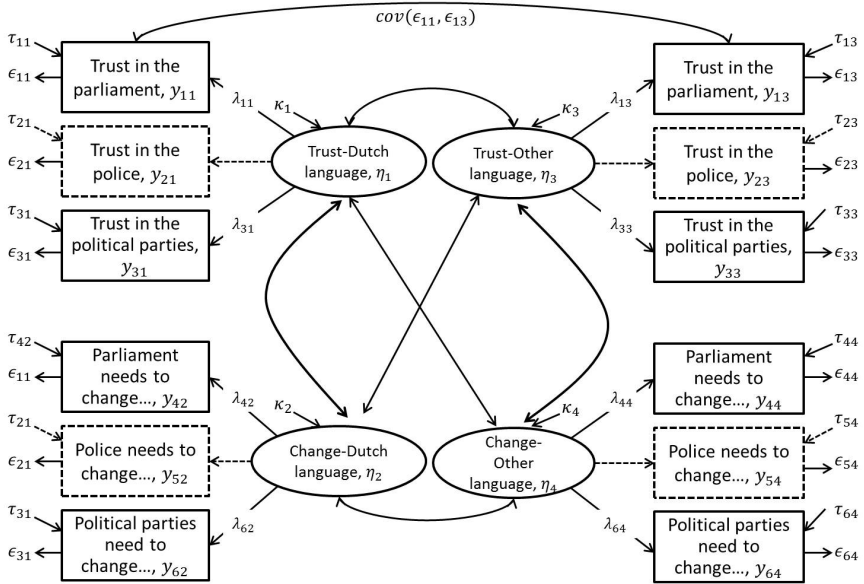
$cov(\epsilon_{11}, \epsilon_{13})$

$\tau_{11}$
$\epsilon_{11}$
Trust in the parliament, $y_{11}$

$\lambda_{11}$
$\kappa_1$

$\tau_{21}$
$\epsilon_{21}$
Trust in the police, $y_{21}$

Trust-Dutch language, $\eta_1$

$\tau_{31}$
$\epsilon_{31}$
Trust in the political parties, $y_{31}$

$\lambda_{31}$

$\tau_{13}$
$\epsilon_{13}$
Trust in the parliament, $y_{13}$

$\lambda_{13}$
$\kappa_3$

Trust-Other language, $\eta_3$

$\tau_{23}$
$\epsilon_{23}$
Trust in the police, $y_{23}$

$\tau_{33}$
$\epsilon_{33}$
Trust in the political parties, $y_{33}$

$\lambda_{33}$

$\tau_{42}$
$\epsilon_{11}$
Parliament needs to change..., $y_{42}$

$\lambda_{42}$
$\kappa_2$

$\tau_{21}$
$\epsilon_{21}$
Police needs to change..., $y_{52}$

Change-Dutch language, $\eta_2$

$\tau_{31}$
$\epsilon_{31}$
Political parties need to change..., $y_{62}$

$\lambda_{62}$

$\tau_{44}$
$\epsilon_{44}$
Parliament needs to change..., $y_{44}$

$\lambda_{44}$
$\kappa_4$

Change-Other language, $\eta_4$

$\tau_{54}$
$\epsilon_{54}$
Police needs to change..., $y_{54}$

$\lambda_{64}$

$\tau_{64}$
$\epsilon_{64}$
Political parties need to change..., $y_{64}$